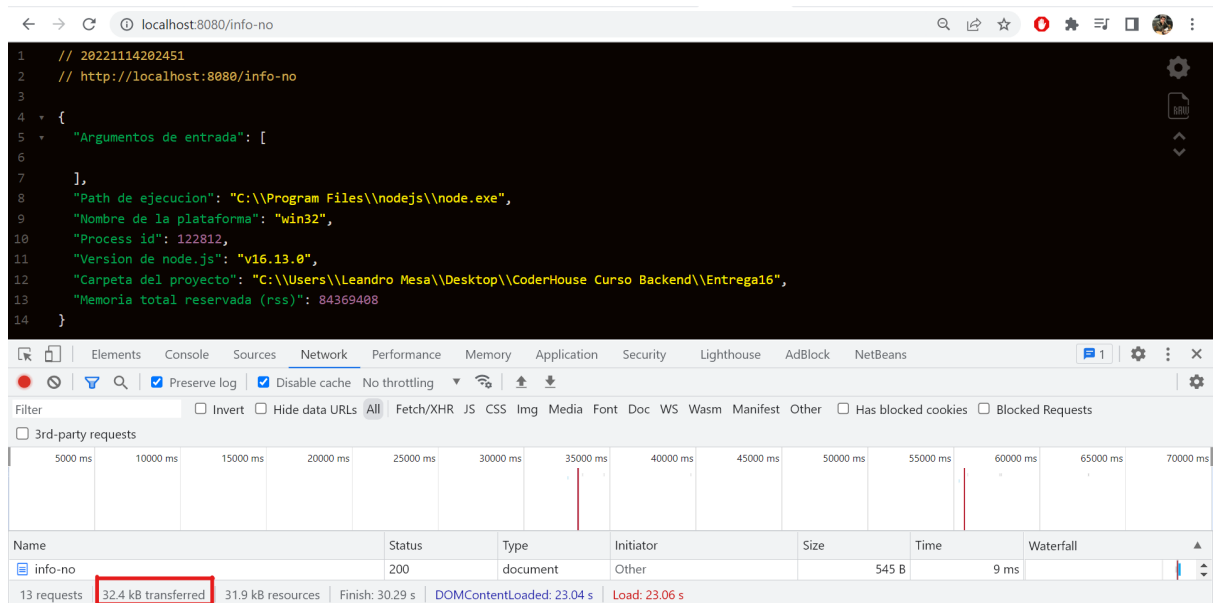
localhost:8080/info-no

1 // 20221114202451
2 // http://localhost:8080/info-no
3
4 {
5 "Argumentos de entrada": [
6
7 ],
8 "Path de ejecucion": "C:\\Program Files\\nodejs\\node.exe",
9 "Nombre de la plataforma": "win32",
10 "Process id": 122812,
11 "Version de node.js": "v16.13.0",
12 "Carpeta del proyecto": "C:\\Users\\Leandro Mesa\\Desktop\\CoderHouse Curso Backend\\Entrega16",
13 "Memoria total reservada (rss)": 84369408
14 }

RAW

Elements Console Sources Network Performance Memory Application Security Lighthouse AdBlock NetBeans 1

Preserve log Disable cache No throttling

Filter Invert Hide data URLs All Fetch/XHR JS CSS Img Media Font Doc WS Wasm Manifest Other Has blocked cookies Blocked Requests

3rd-party requests

5000 ms 10000 ms 15000 ms 20000 ms 25000 ms 30000 ms 35000 ms 40000 ms 45000 ms 50000 ms 55000 ms 60000 ms 65000 ms 70000 ms

| Name | Status | Type | Initiator | Size | Time | Waterfall |
|---|---|---|---|---|---|---|
| info-no | 200 | document | Other | 545 B | 9 ms | |

13 requests | 32.4 kB transferred | 31.9 kB resources | Finish: 30.29 s | DOMContentLoaded: 23.04 s | Load: 23.06 s